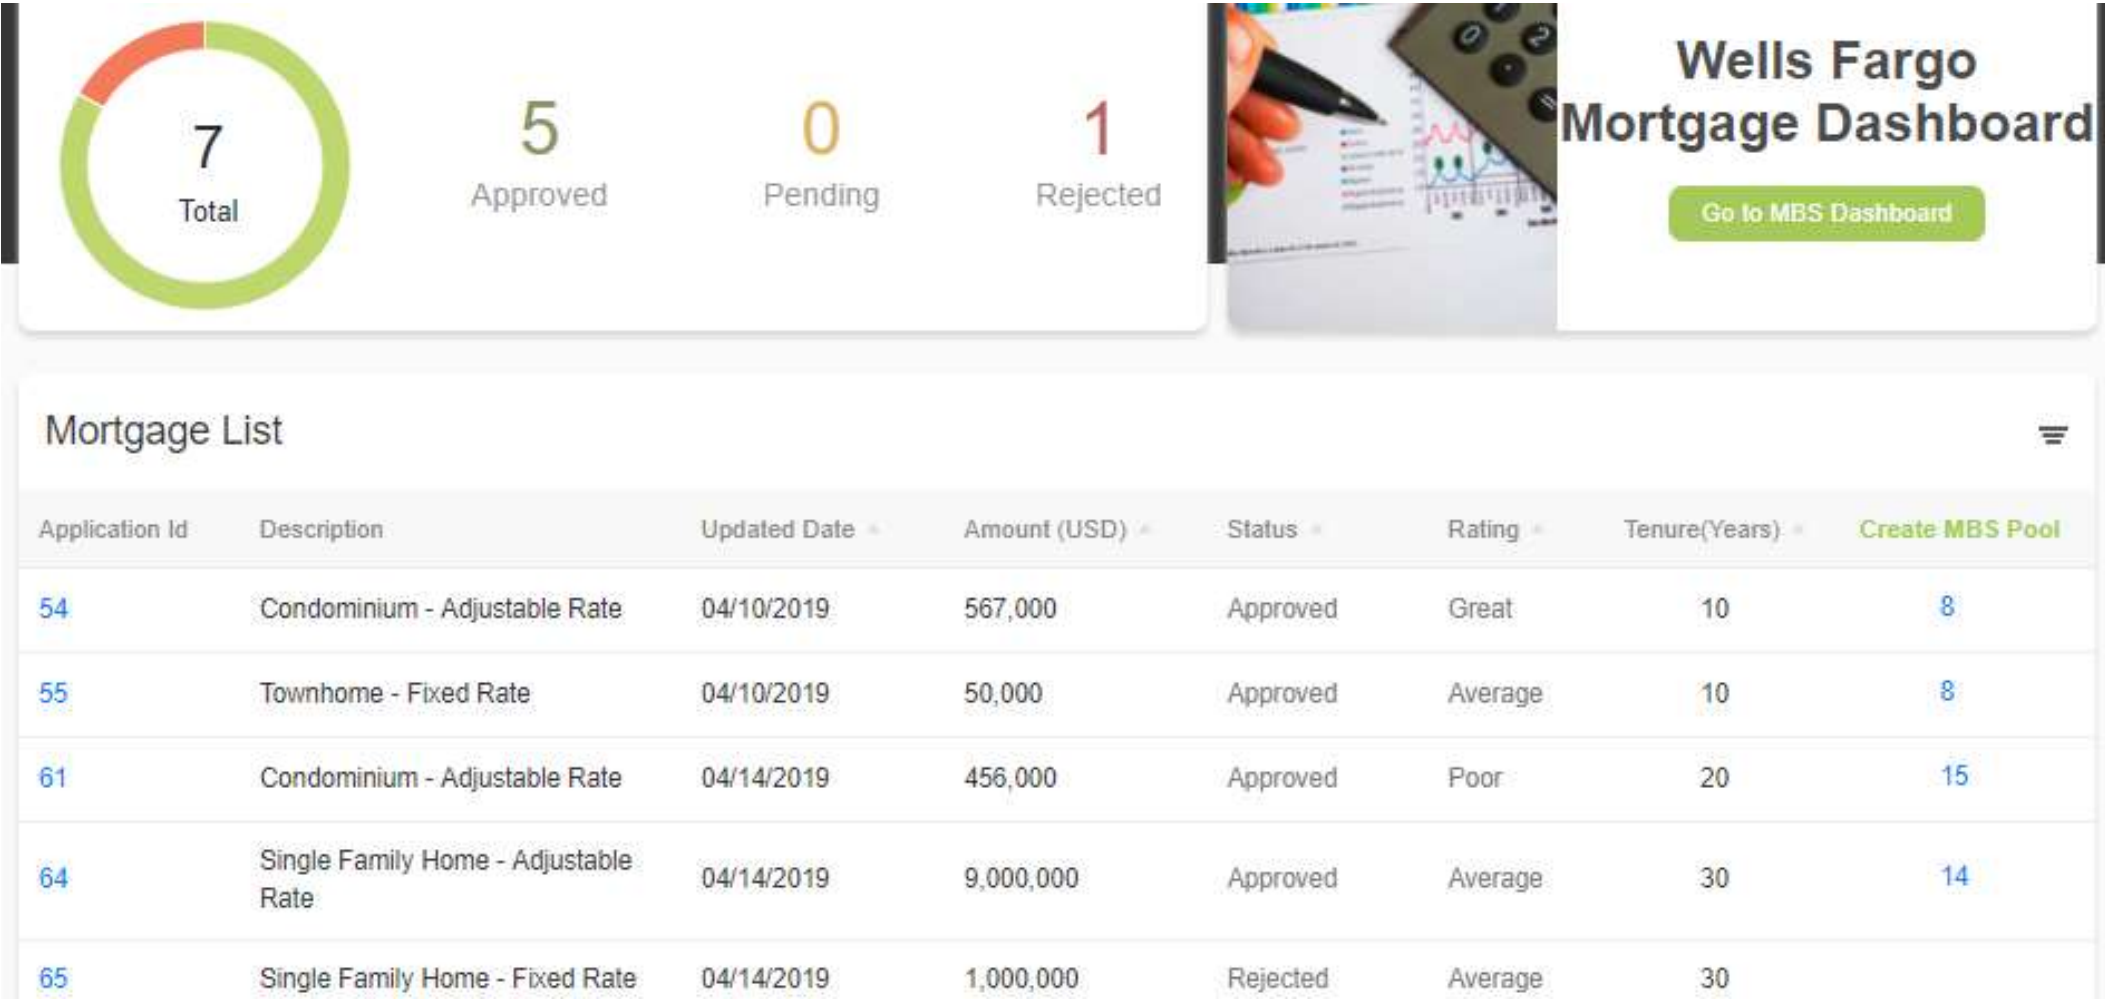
7
Total

5
Approved

0
Pending

1
Rejected

Wells Fargo Mortgage Dashboard

Go to MBS Dashboard

Mortgage List

| Application Id | Description | Updated Date | Amount (USD) | Status | Rating | Tenure(Years) | Create MBS Pool |
|---|---|---|---|---|---|---|---|
| 54 | Condominium - Adjustable Rate | 04/10/2019 | 567,000 | Approved | Great | 10 | 8 |
| 55 | Townhome - Fixed Rate | 04/10/2019 | 50,000 | Approved | Average | 10 | 8 |
| 61 | Condominium - Adjustable Rate | 04/14/2019 | 456,000 | Approved | Poor | 20 | 15 |
| 64 | Single Family Home - Adjustable Rate | 04/14/2019 | 9,000,000 | Approved | Average | 30 | 14 |
| 65 | Single Family Home - Fixed Rate | 04/14/2019 | 1,000,000 | Rejected | Average | 30 | |